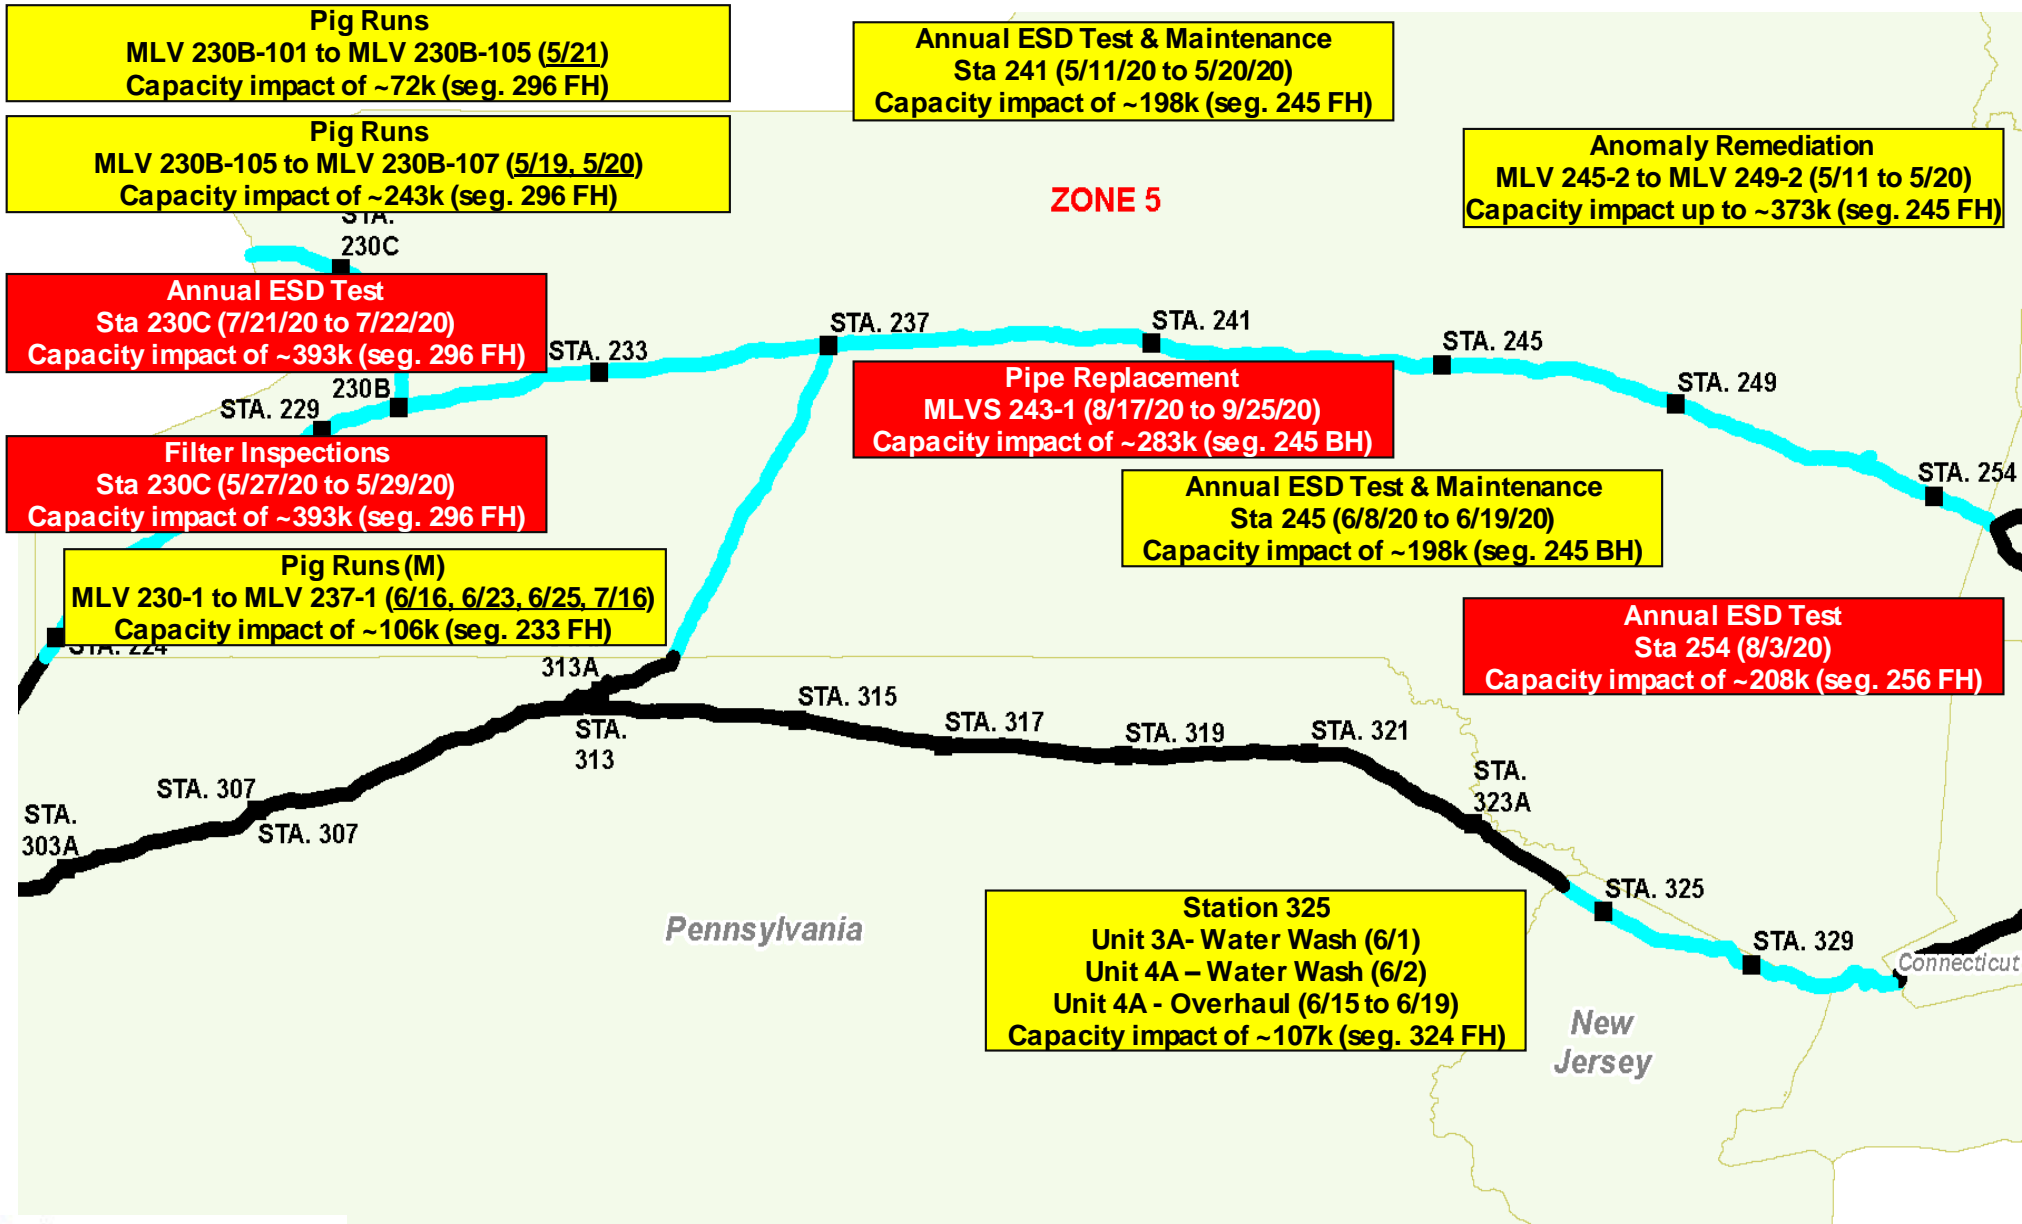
Pig Runs
MLV 230B-101 to MLV 230B-105 (5/21)
Capacity impact of ~72k (seg. 296 FH)

Pig Runs
MLV 230B-105 to MLV 230B-107 (5/19, 5/20)
Capacity impact of ~243k (seg. 296 FH)

Annual ESD Test & Maintenance
Sta 241 (5/11/20 to 5/20/20)
Capacity impact of ~198k (seg. 245 FH)

Anomaly Remediation
MLV 245-2 to MLV 249-2 (5/11 to 5/20)
Capacity impact up to ~373k (seg. 245 FH)

ZONE 5

STA. 230C

Annual ESD Test
Sta 230C (7/21/20 to 7/22/20)
Capacity impact of ~393k (seg. 296 FH)

STA. 233
STA. 237
STA. 241
STA. 245
STA. 249
230B
STA. 229

Pipe Replacement
MLVS 243-1 (8/17/20 to 9/25/20)
Capacity impact of ~283k (seg. 245 BH)

Filter Inspections
Sta 230C (5/27/20 to 5/29/20)
Capacity impact of ~393k (seg. 296 FH)

Annual ESD Test & Maintenance
Sta 245 (6/8/20 to 6/19/20)
Capacity impact of ~198k (seg. 245 BH)

STA. 254

Pig Runs (M)
MLV 230-1 to MLV 237-1 (6/16, 6/23, 6/25, 7/16)
Capacity impact of ~106k (seg. 233 FH)

Annual ESD Test
Sta 254 (8/3/20)
Capacity impact of ~208k (seg. 256 FH)

STA. 224
313A
STA. 313
STA. 315
STA. 317
STA. 319
STA. 321
STA. 323A
STA. 307
STA. 307
STA. 303A
STA. 325
STA. 329
Connecticut

Pennsylvania

Station 325
Unit 3A- Water Wash (6/1)
Unit 4A – Water Wash (6/2)
Unit 4A - Overhaul (6/15 to 6/19)
Capacity impact of ~107k (seg. 324 FH)

New Jersey